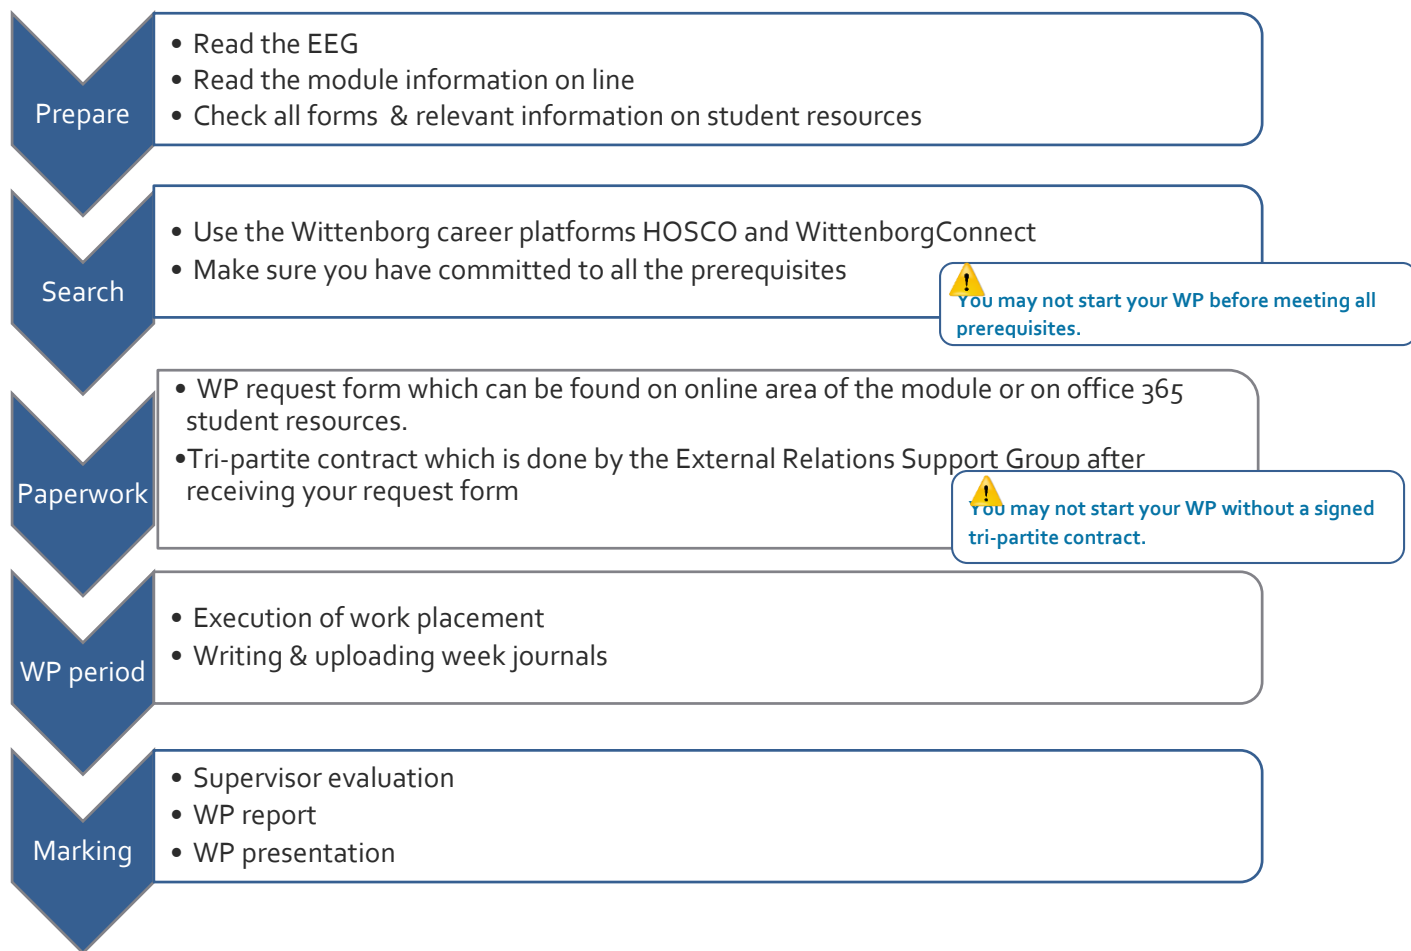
Prepare

• Read the EEG
• Read the module information on line
• Check all forms & relevant information on student resources

Search

• Use the Wittenborg career platforms HOSCO and WittenborgConnect
• Make sure you have committed to all the prerequisites

You may not start your WP before meeting all prerequisites.

Paperwork

• WP request form which can be found on online area of the module or on office 365 student resources.
•Tri-partite contract which is done by the External Relations Support Group after receiving your request form

You may not start your WP without a signed tri-partite contract.

WP period

• Execution of work placement
• Writing & uploading week journals

Marking

• Supervisor evaluation
• WP report
• WP presentation